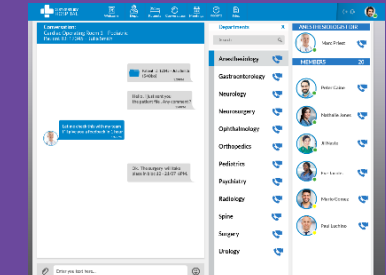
Conversation:
Cardiac Operating Room 3 - Patients
Patient: 11 - 1245 - Julia Smith

Hello, just sent you the patient file. Any comments?

Dr. Thompson will take them in ... on 3:45 PM.

Enter you text here...

Departments
Search
Anesthesiology
Gastroenterology
Neurology
Neurosurgery
Ophthalmology
Orthopedics
Pediatrics
Psychiatry
Radiology
Spine
Surgery
Urology

ANESTHESIOLOGIST ON
Marc Peters
MEMBERS 25
Peter Coles
Nathalie Jones
Al Poole
Fin Larson
Marie Correa
Paul Luchino